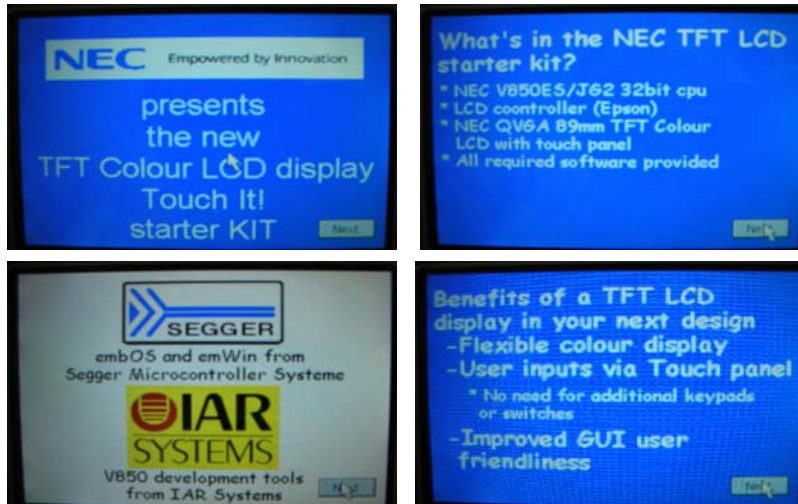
NEC Empowered by Innovation

presents
the new
TFT Colour LCD display
Touch It!
starter KIT

Next

What's in the NEC TFT LCD starter kit?

* NEC V850ES/JG2 32bit cpu
* LCD coontroller (Epson)
* NEC QVGA 89mm TFT Colour LCD with touch panel
* All required software provided

Next

SEGGER

embOS and emWin from Segger Microcontroller Systeme

IAR SYSTEMS

V850 development tools from IAR Systems

Next

Benefits of a TFT LCD display in your next design
-Flexible colour display
-User inputs via Touch panel
* No need for additional keypads or switches
-Improved GUI user friendliness

Next